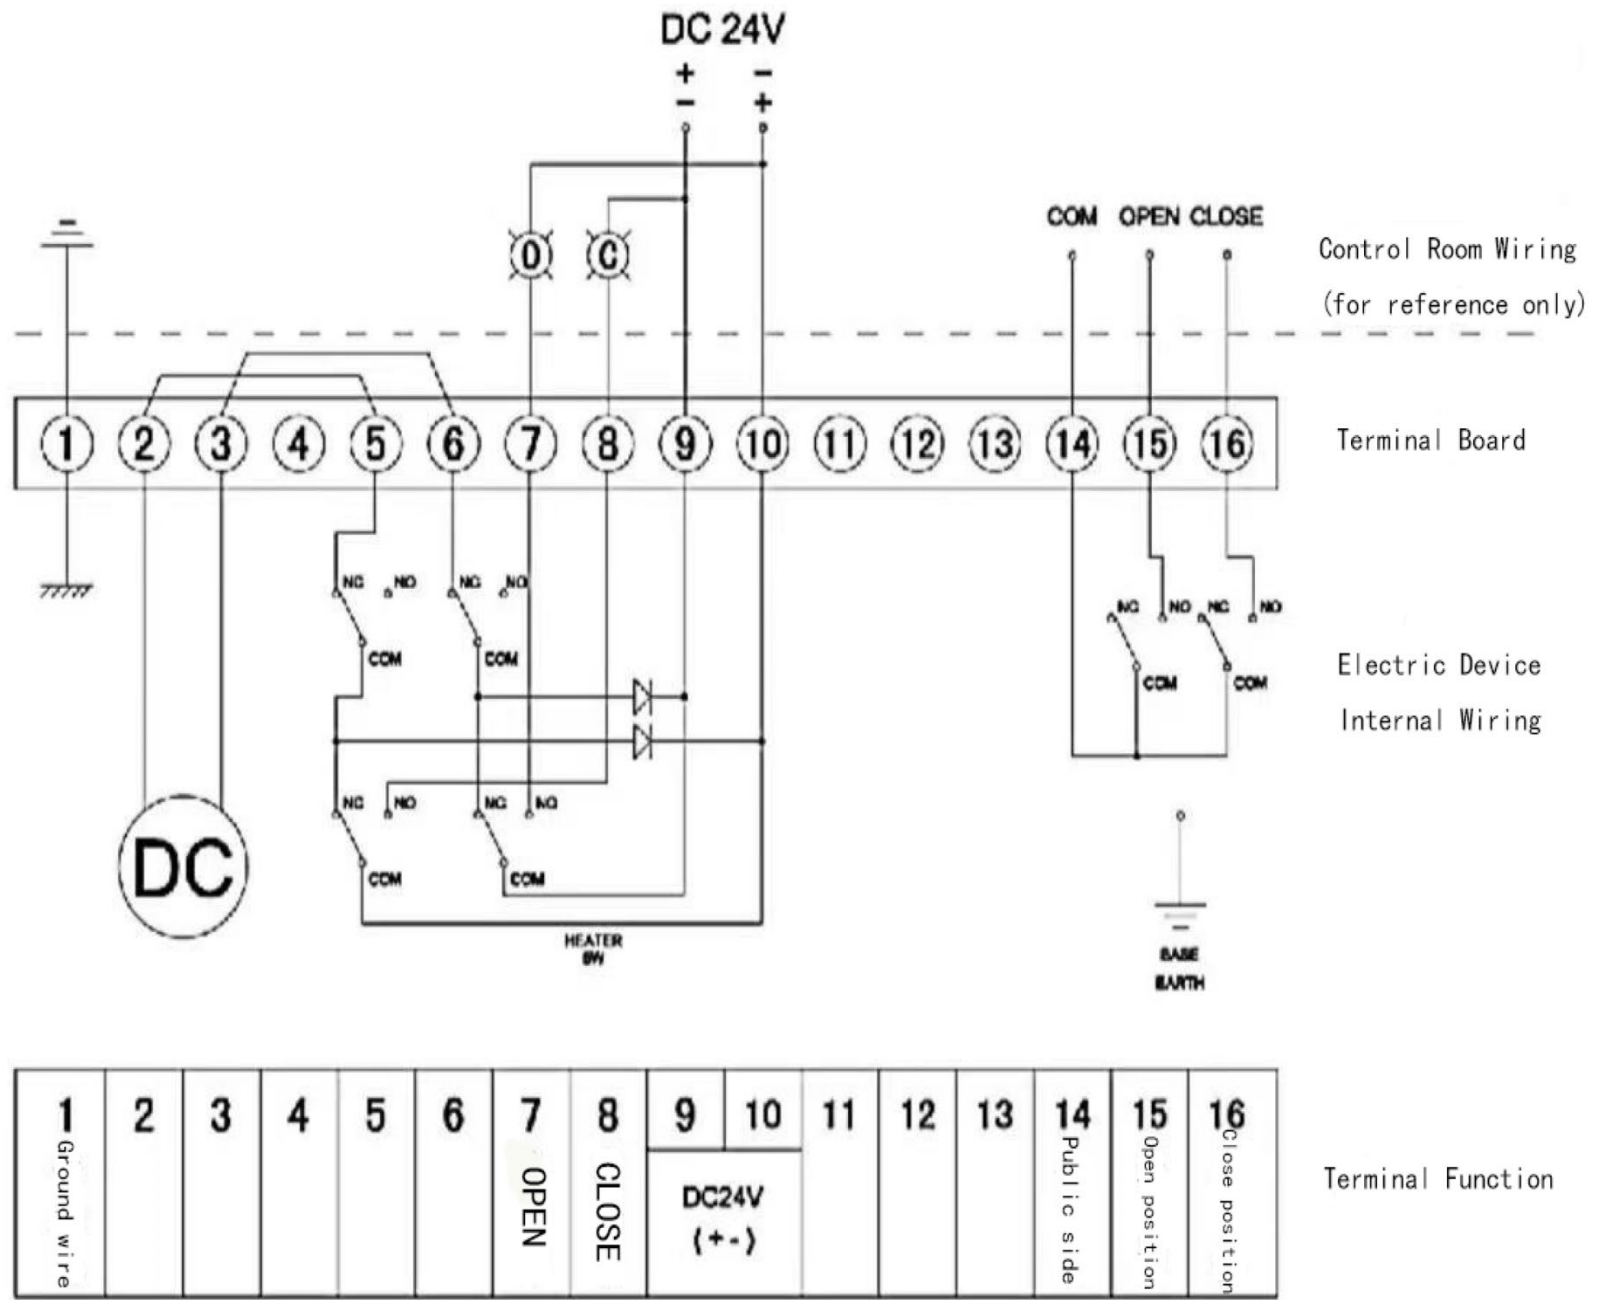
DC 24V
+ −
− +

COM OPEN CLOSE

Control Room Wiring
(for reference only)

O C

1 2 3 4 5 6 7 8 9 10 11 12 13 14 15 16

Terminal Board

NC NO NC NO
COM COM

NC NO NC NO
COM COM

Electric Device
Internal Wiring

NC NO NC NO
COM COM

DC

HEATER
8W

BASE
EARTH

| 1 Ground wire | 2 | 3 | 4 | 5 | 6 | 7 OPEN | 8 CLOSE | 9 | 10 | 11 | 12 | 13 | 14 Public side | 15 Open position | 16 Close position |
|---|---|---|---|---|---|---|---|---|---|---|---|---|---|---|---|
| | | | | | | | | DC24V (+-) | | | | | | | |

Terminal Function